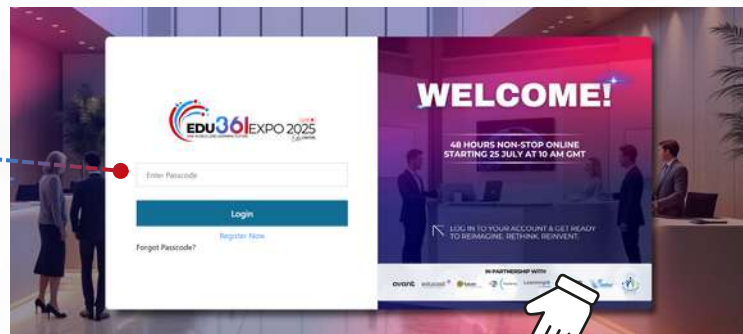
EDU361 EXPO 2025

Enter Passcode

Login

Register Now

Forget Passcode?

WELCOME!

48 HOURS NON-STOP ONLINE STARTING 25 JULY AT 10 AM GMT

LOG IN TO YOUR ACCOUNT & GET READY TO REIMAGINE, RETHINK, REINVENT.

IN PARTNERSHIP WITH

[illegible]